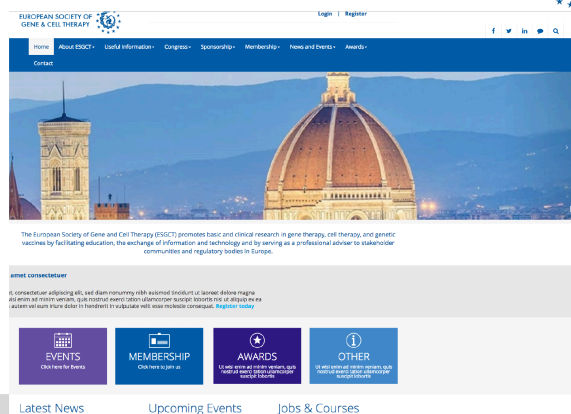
EUROPEAN SOCIETY OF GENE & CELL THERAPY

Login | Register

Home About ESGCT Useful Information Congress Sponsorship Membership News and Events Awards Contact

The European Society of Gene and Cell Therapy (ESGCT) promotes basic and clinical research in gene therapy, cell therapy, and genetic vaccines by facilitating education, the exchange of information and technology and by serving as a professional adviser to stakeholder communities and regulatory bodies in Europe.

amet consectetuer

consectetuer adipiscing elit, sed diam nonummy nibh euismod tincidunt ut laoreet dolore magna enim ad minim veniam, quis nostrud exerci tation ullamcorper suscipit lobortis nisl ut aliquip ex ea autem vel eum iriure dolor in hendrerit in vulputate velit esse molestie consequat. Register today

EVENTS
Click here for Events

MEMBERSHIP
Click here to join us

AWARDS
Ut wisi enim ad minim veniam, quis nostrud exerci tation ullamcorper suscipit lobortis

OTHER
Ut wisi enim ad minim veniam, quis nostrud exerci tation ullamcorper suscipit lobortis

Latest News Upcoming Events Jobs & Courses